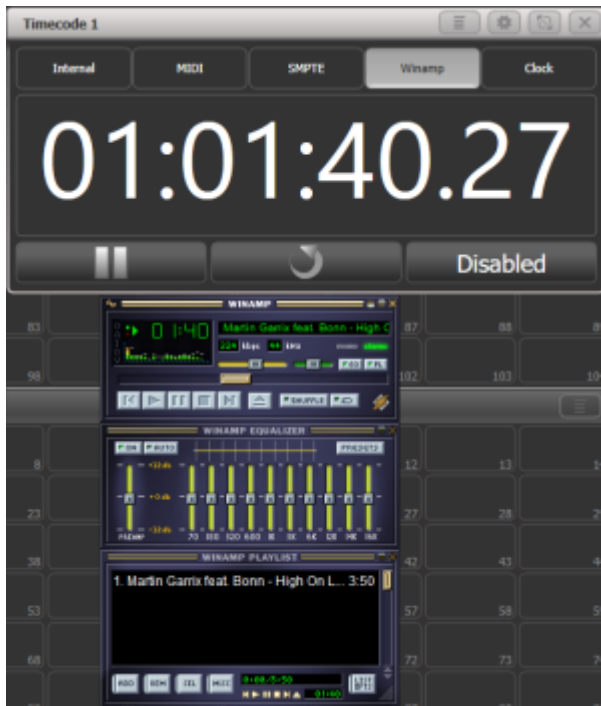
Timecode 1

Internal
MIDI
SMPTE
Winamp
Clock

01:01:40.27

Disabled

WINAMP
01:40
Martin Garrix feat. Bonn - High O
224 kbps 44 kHz
SHUFFLE

83
98
87
88
102
103

WINAMP EQUALIZER
ON AUTO
PRESETS
+12db
+0db
-12db
PREAMP
70 180 320 600 1K 3K 6K 12K 14K 16K

8
23
38
53
68
12
13
27
28
42
43
57
58
72
73

WINAMP PLAYLIST
1. Martin Garrix feat. Bonn - High On L... 3:50

ADD
REM
SEL
MISC
0:00/3:50
01:40
LIST OPTS